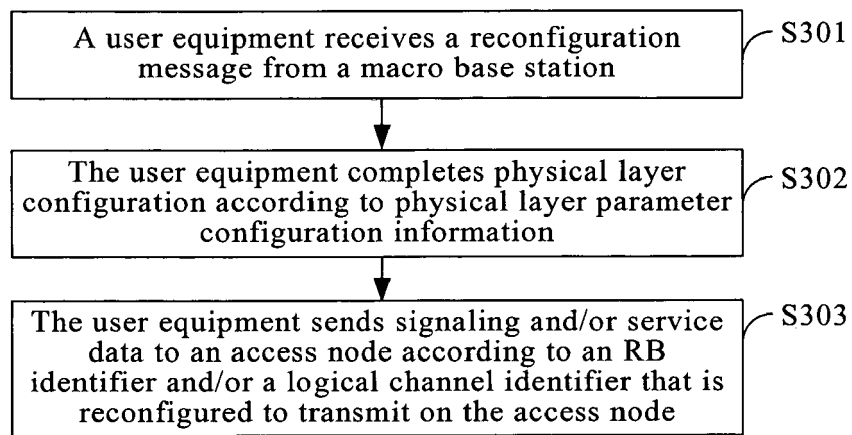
A user equipment receives a reconfiguration message from a macro base station

S301

The user equipment completes physical layer configuration according to physical layer parameter configuration information

S302

The user equipment sends signaling and/or service data to an access node according to an RB identifier and/or a logical channel identifier that is reconfigured to transmit on the access node

S303